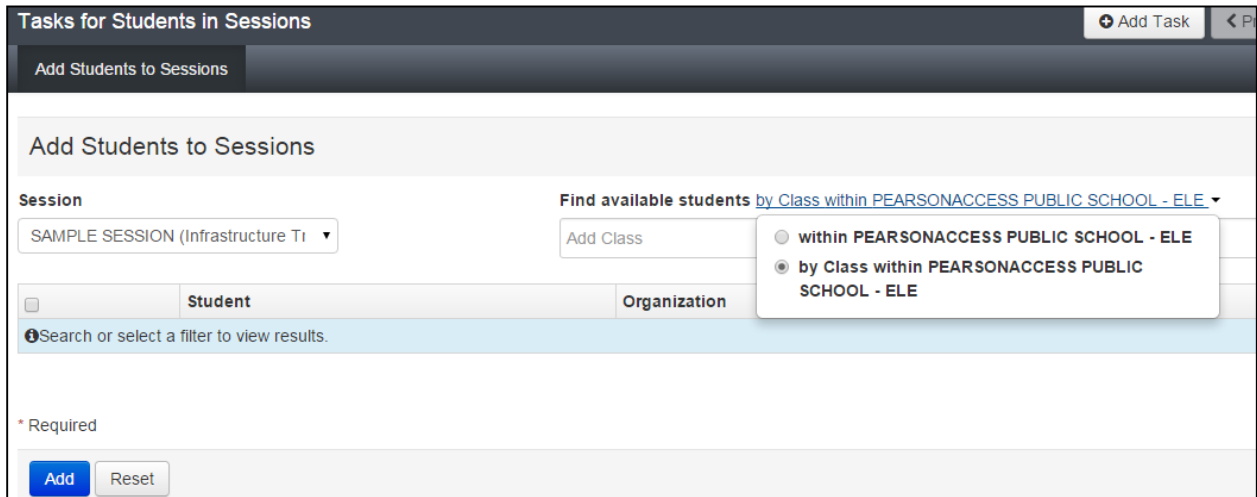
Tasks for Students in Sessions

Add Task

< P

Add Students to Sessions

Add Students to Sessions

Session

SAMPLE SESSION (Infrastructure Tr

Find available students by Class within PEARSONACCESS PUBLIC SCHOOL - ELE

Add Class

within PEARSONACCESS PUBLIC SCHOOL - ELE

by Class within PEARSONACCESS PUBLIC SCHOOL - ELE

| | Student | Organization |
|---|---|---|
| Search or select a filter to view results. | | |

* Required

Add

Reset